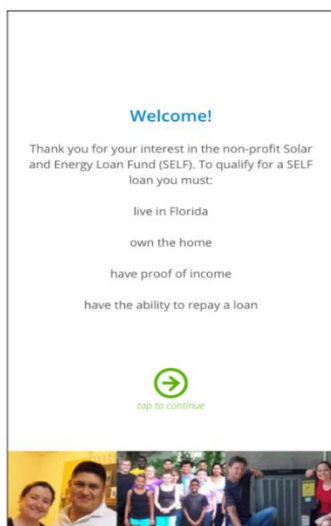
Welcome!

Thank you for your interest in the non-profit Solar and Energy Loan Fund (SELF). To qualify for a SELF loan you must:

live in Florida

own the home

have proof of income

have the ability to repay a loan

tap to continue